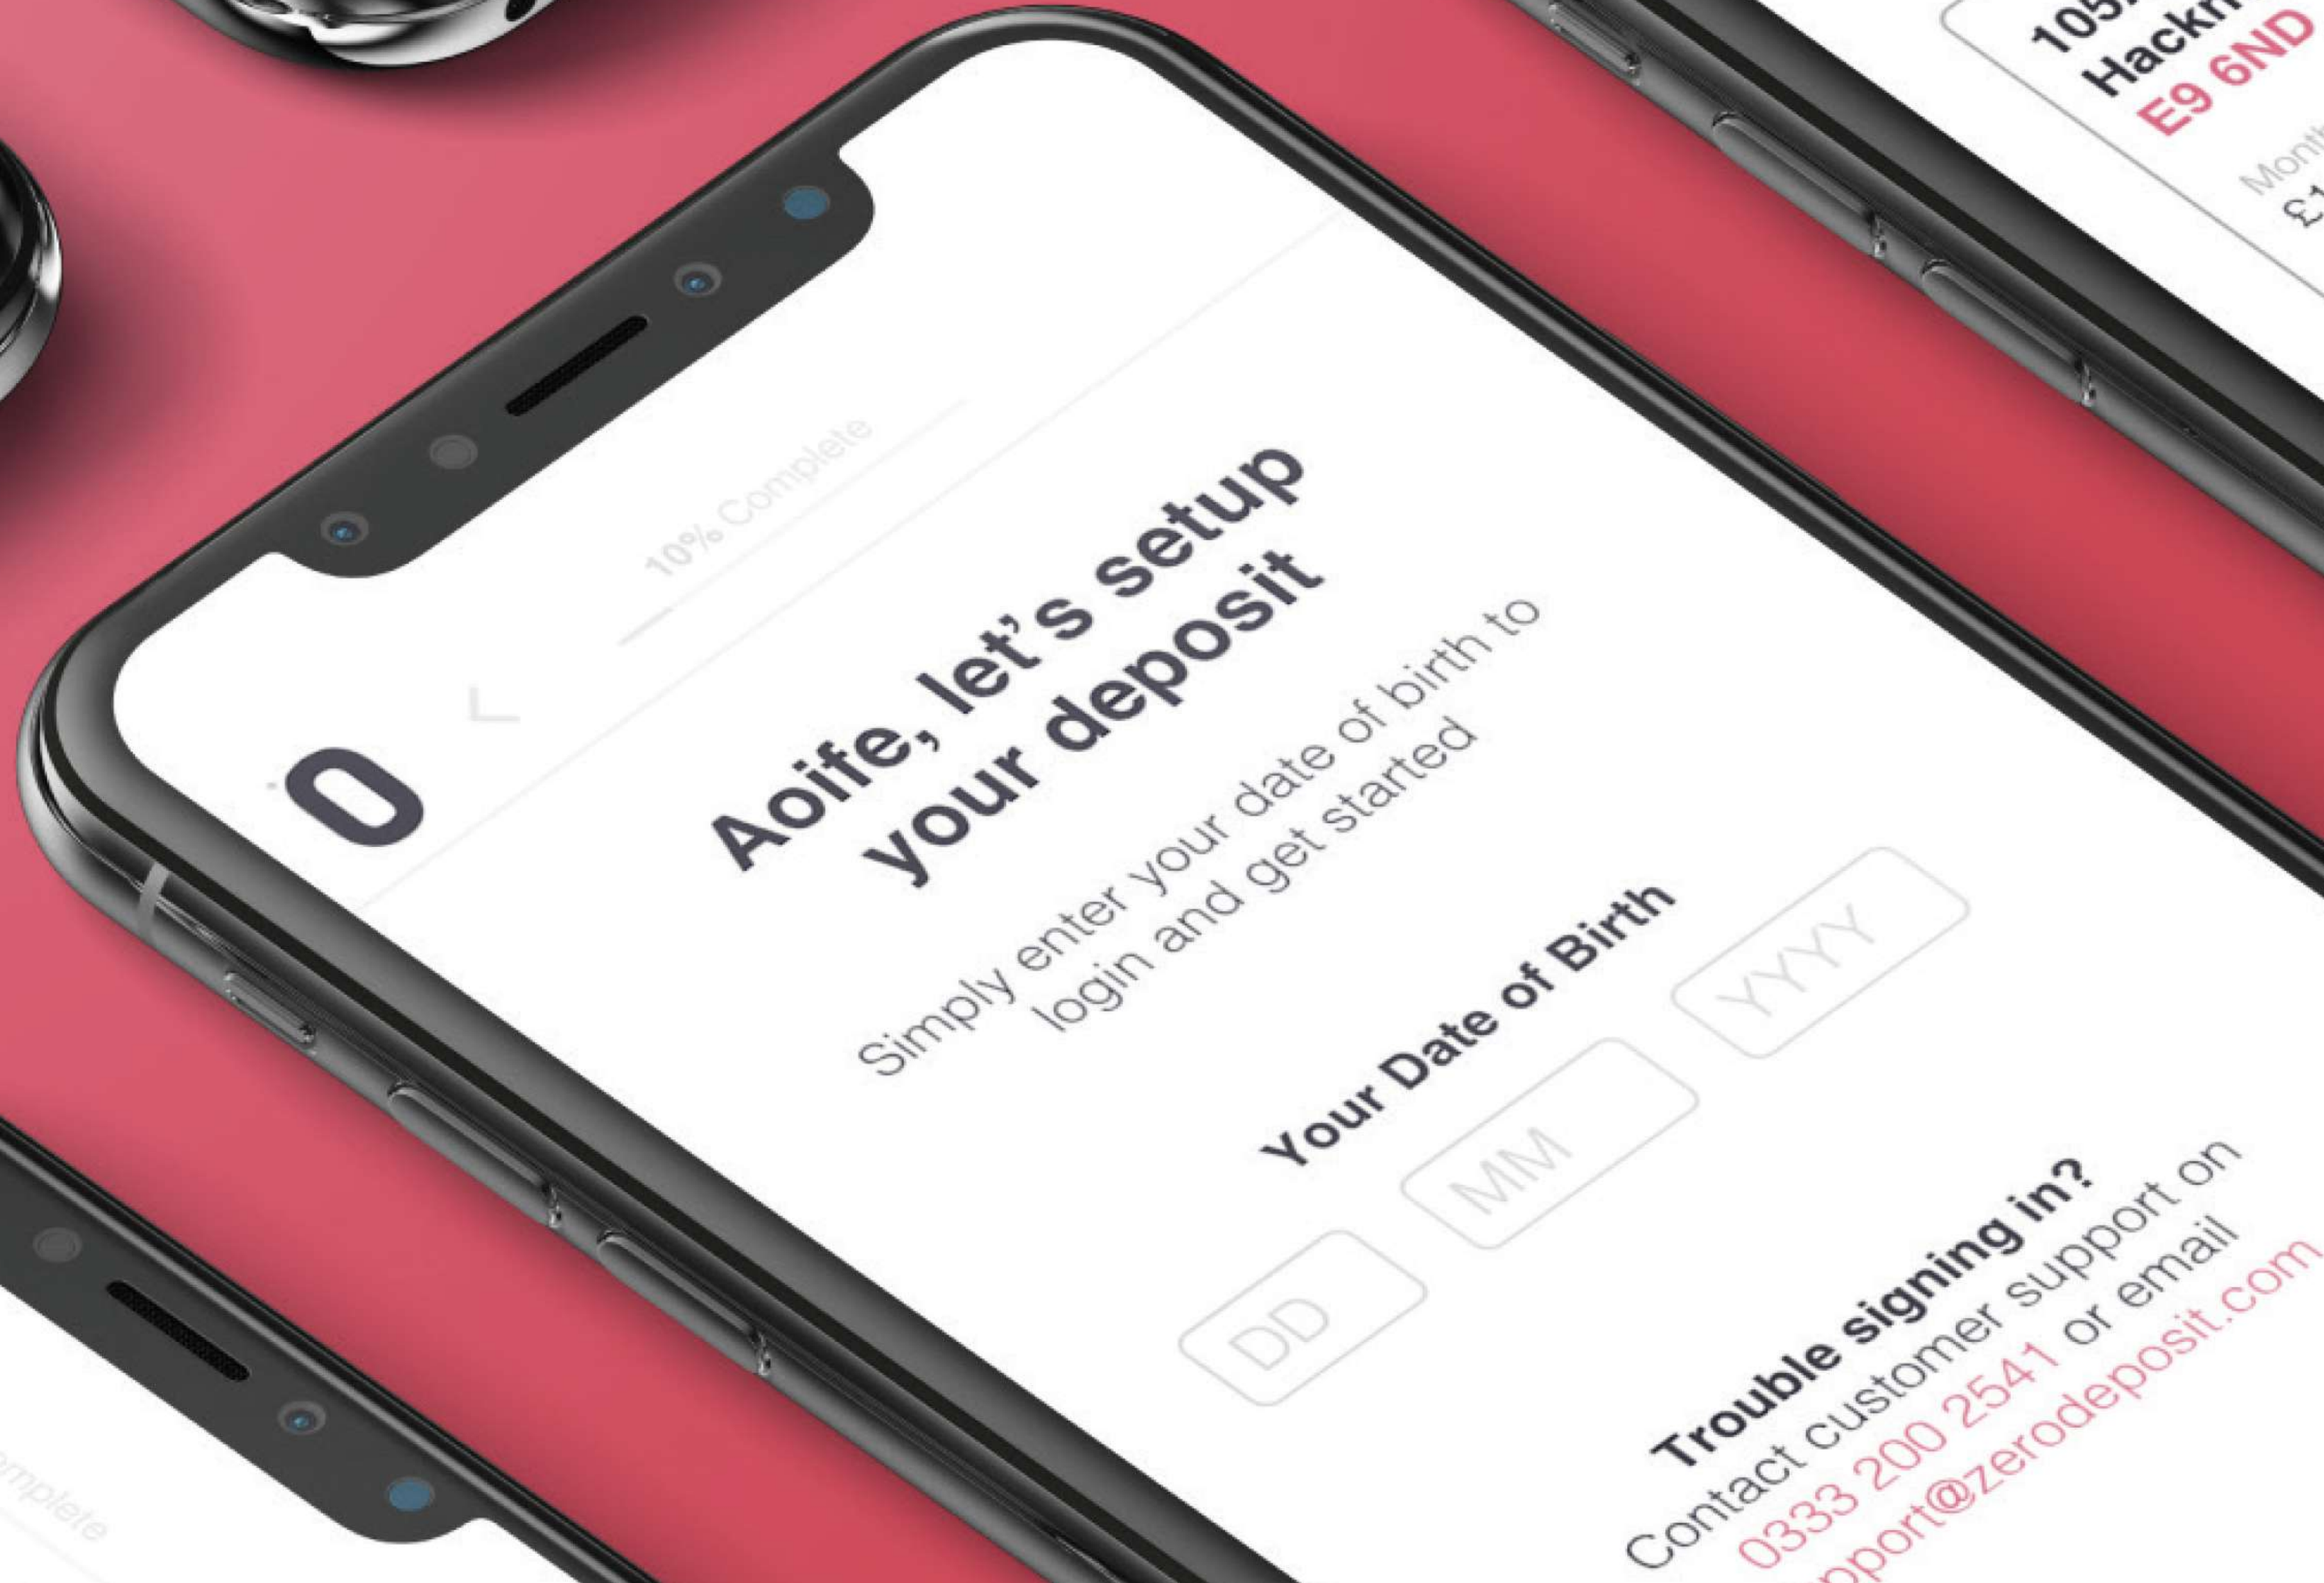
105
Hackn
E9 6ND
Mont
£1

10% Complete

Aoife, let's setup your deposit

Simply enter your date of birth to login and get started

Your Date of Birth

DD
MM
YYYY

Trouble signing in?
Contact customer support on 0333 200 2541 or email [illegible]pport@zerodeposit.com

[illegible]mplete